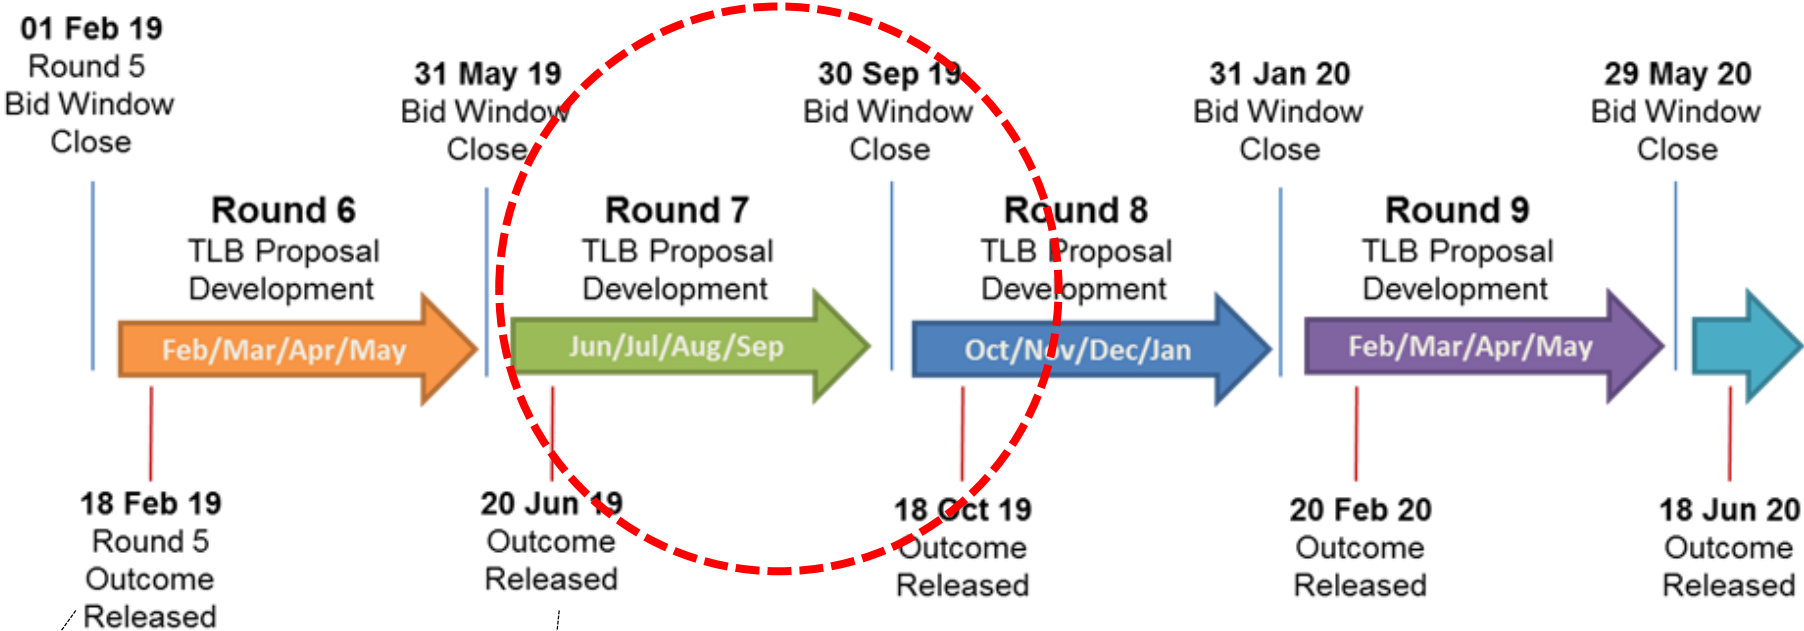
01 Feb 19
Round 5
Bid Window
Close

31 May 19
Bid Window
Close

30 Sep 19
Bid Window
Close

31 Jan 20
Bid Window
Close

29 May 20
Bid Window
Close

Round 6
TLB Proposal
Development

Feb/Mar/Apr/May

Round 7
TLB Proposal
Development

Jun/Jul/Aug/Sep

Round 8
TLB Proposal
Development

Oct/Nov/Dec/Jan

Round 9
TLB Proposal
Development

Feb/Mar/Apr/May

18 Feb 19
Round 5
Outcome
Released

20 Jun 19
Outcome
Released

18 Oct 19
Outcome
Released

20 Feb 20
Outcome
Released

18 Jun 20
Outcome
Released